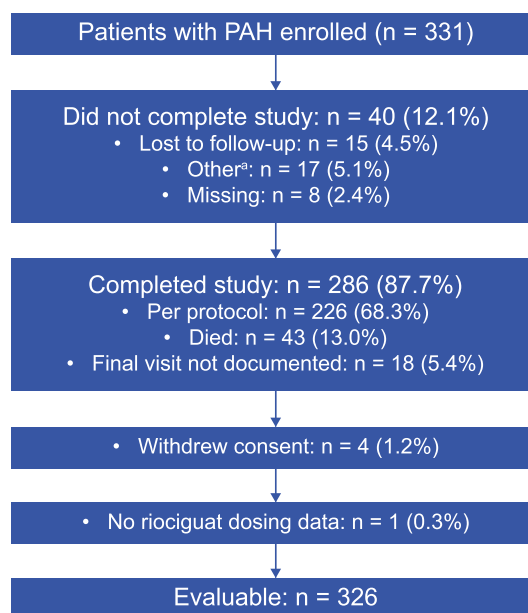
Patients with PAH enrolled (n = 331)

Did not complete study: n = 40 (12.1%)
• Lost to follow-up: n = 15 (4.5%)
• Other$^{a}$: n = 17 (5.1%)
• Missing: n = 8 (2.4%)

Completed study: n = 286 (87.7%)
• Per protocol: n = 226 (68.3%)
• Died: n = 43 (13.0%)
• Final visit not documented: n = 18 (5.4%)

• Withdrew consent: n = 4 (1.2%)

• No riociguat dosing data: n = 1 (0.3%)

Evaluable: n = 326